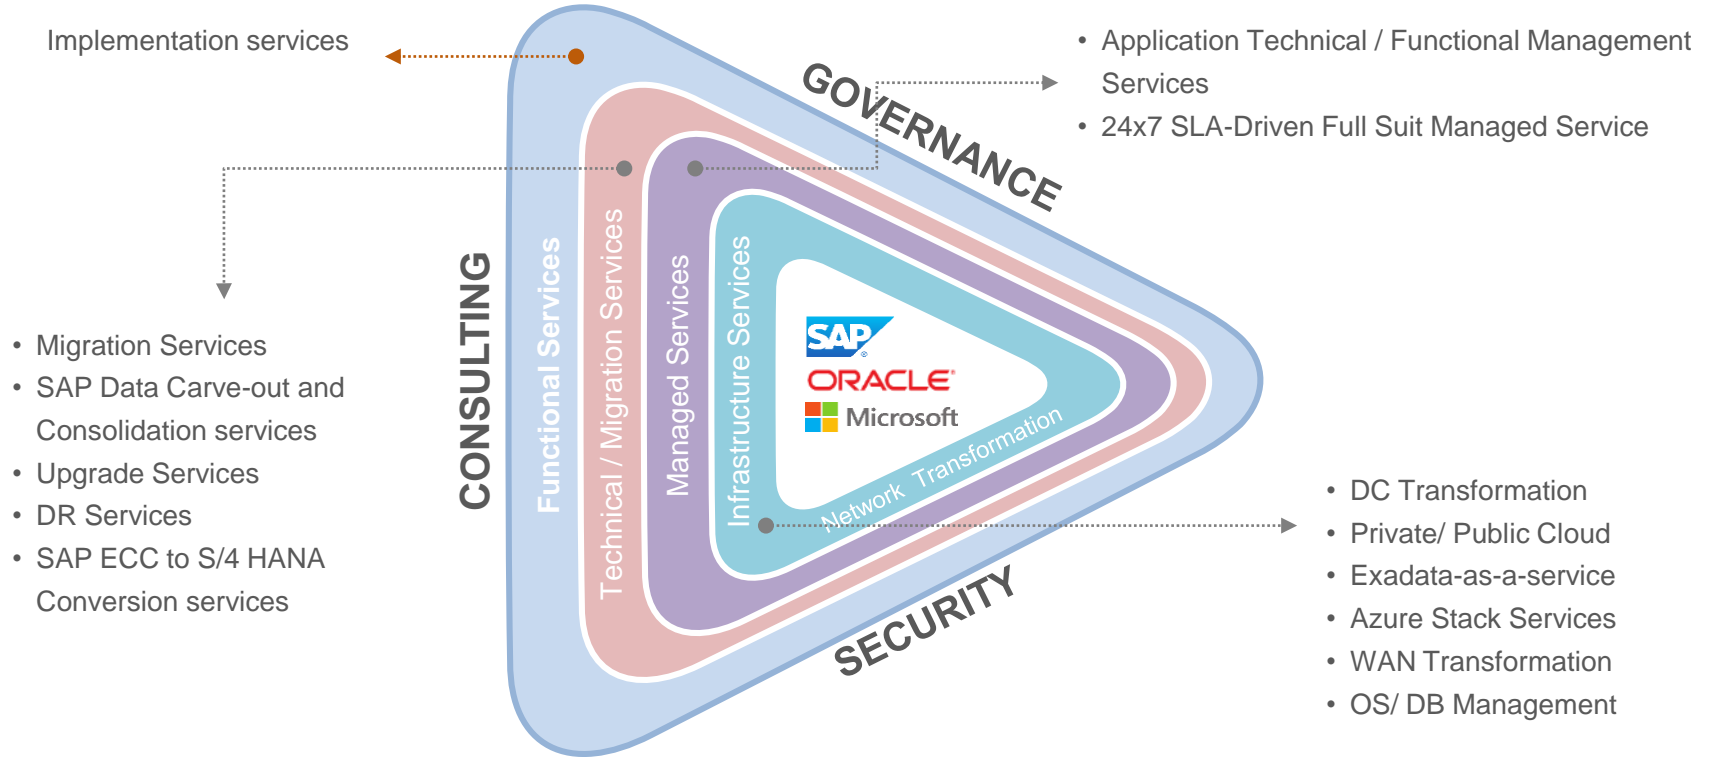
Implementation services

GOVERNANCE

• Application Technical / Functional Management Services
• 24x7 SLA-Driven Full Suit Managed Service

• Migration Services
• SAP Data Carve-out and Consolidation services
• Upgrade Services
• DR Services
• SAP ECC to S/4 HANA Conversion services

CONSULTING

Functional Services

Technical / Migration Services

Managed Services

Infrastructure Services

SAP

ORACLE

Microsoft

Network Transformation

SECURITY

• DC Transformation
• Private/ Public Cloud
• Exadata-as-a-service
• Azure Stack Services
• WAN Transformation
• OS/ DB Management